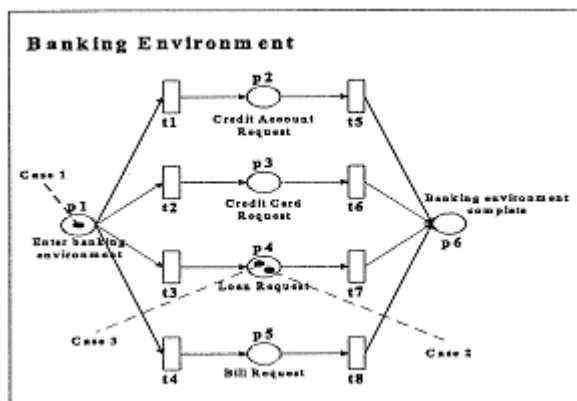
Banking Environment

p2
t1
Credit Account Request
t5

p3
t2
Credit Card Request
t6

Case 1
p1
Enter banking environment

Banking environment complete
p6

p4
t3
Loan Request
t7

Case 3
Case 2

p5
t4
Bill Request
t8